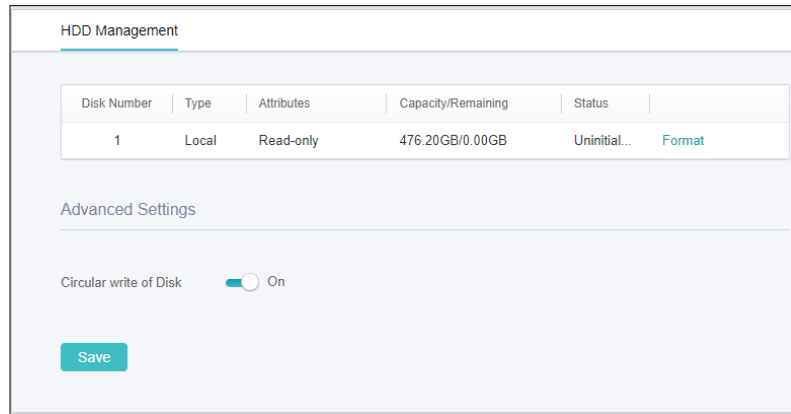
HDD Management

| Disk Number | Type | Attributes | Capacity/Remaining | Status | |
|---|---|---|---|---|---|
| 1 | Local | Read-only | 476.20GB/0.00GB | Uninitial... | Format |

Advanced Settings

Circular write of Disk On

Save